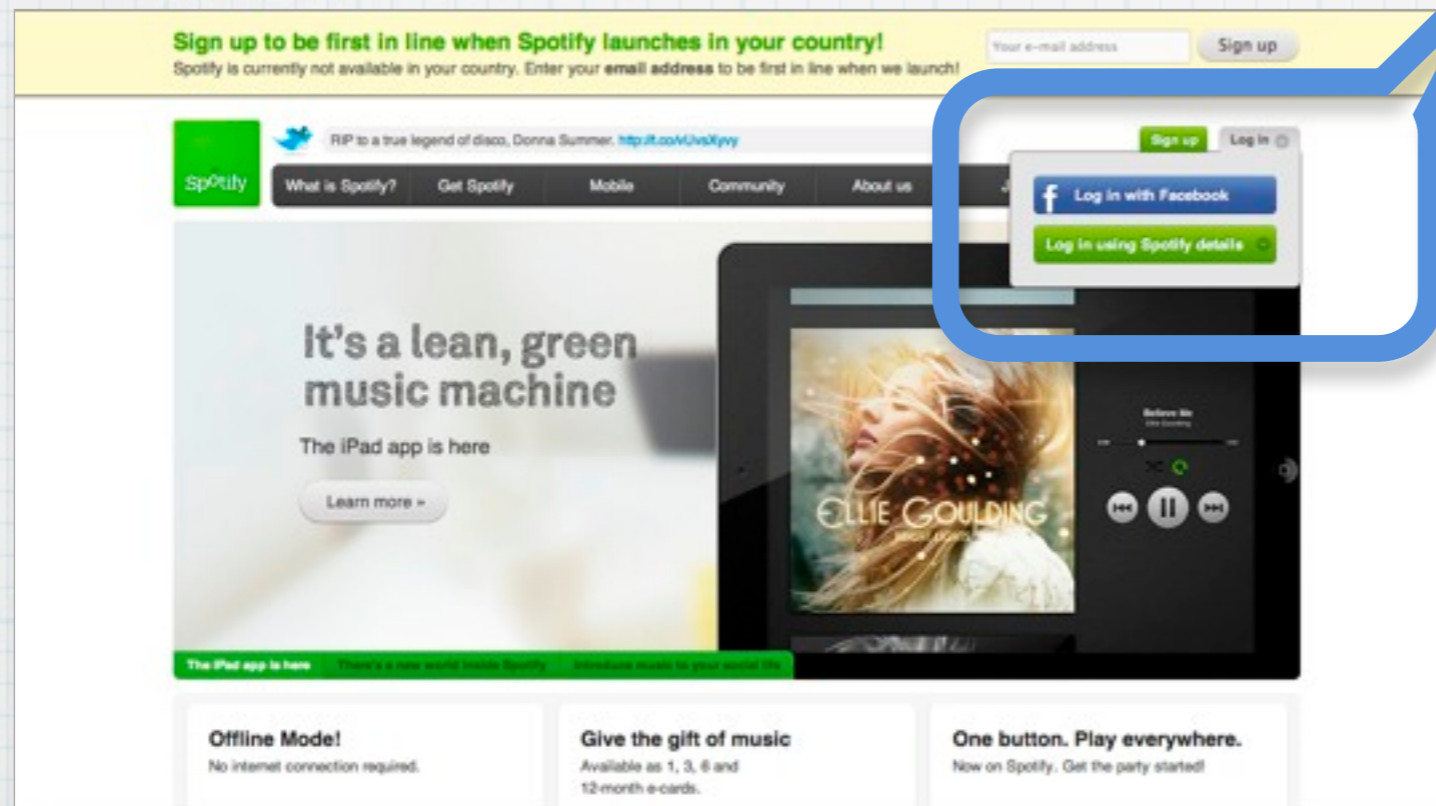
Sign up to be first in line when Spotify launches in your country!
Spotify is currently not available in your country. Enter your **email address** to be first in line when we launch!

Your e-mail address

Sign up

Spotify

RIP to a true legend of disco, Donna Summer. http://t.co/vUvsXjvy

Sign up

Log in

What is Spotify?

Get Spotify

Mobile

Community

About us

J

Log in with Facebook

Log in using Spotify details

It's a lean, green music machine

The iPad app is here

Learn more »

ELLIE GOULDING

Believe Me

Ellie Goulding

The iPad app is here

There's a new world inside Spotify

Introduce music to your social life

Offline Mode!

No internet connection required.

Give the gift of music

Available as 1, 3, 6 and 12-month e-cards.

One button. Play everywhere.

Now on Spotify. Get the party started!